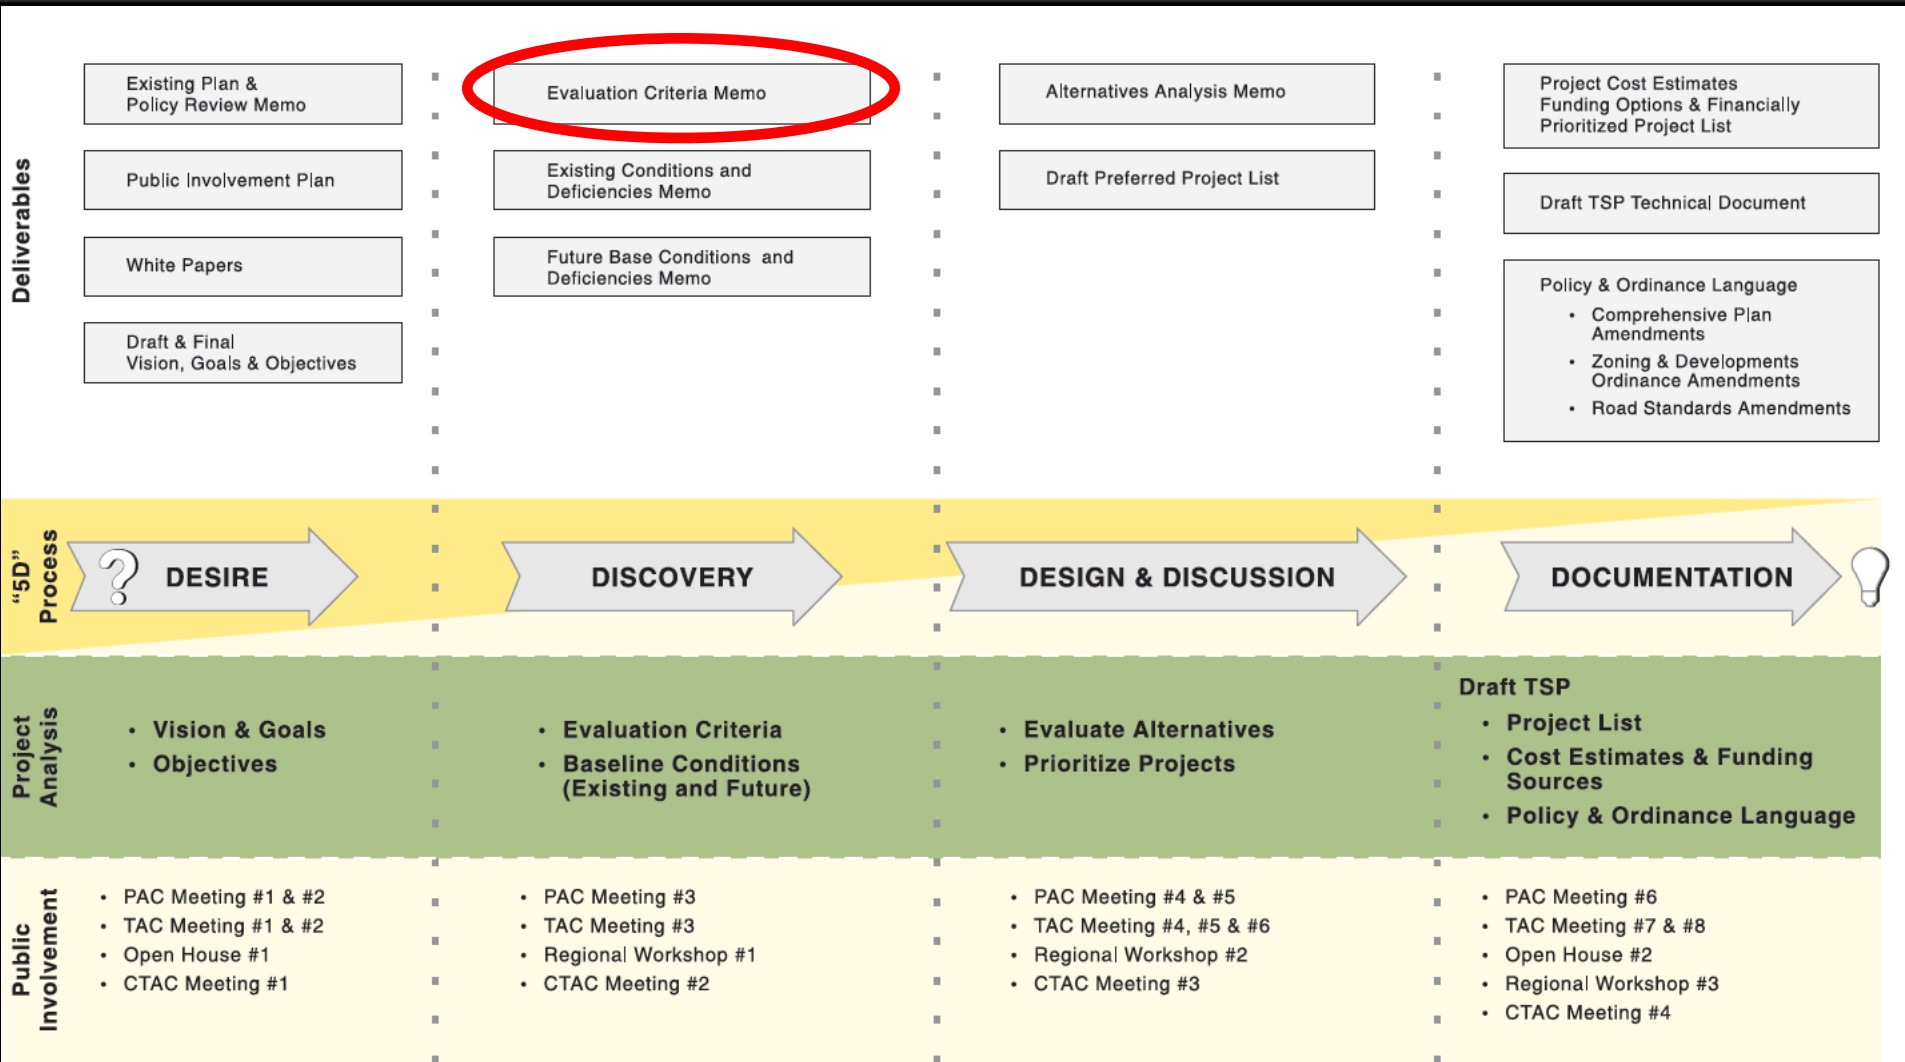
Deliverables

Existing Plan & Policy Review Memo

Public Involvement Plan

White Papers

Draft & Final Vision, Goals & Objectives

Evaluation Criteria Memo

Existing Conditions and Deficiencies Memo

Future Base Conditions and Deficiencies Memo

Alternatives Analysis Memo

Draft Preferred Project List

Project Cost Estimates Funding Options & Financially Prioritized Project List

Draft TSP Technical Document

Policy & Ordinance Language
- Comprehensive Plan Amendments
- Zoning & Developments Ordinance Amendments
- Road Standards Amendments

"5D" Process

DESIRE

DISCOVERY

DESIGN & DISCUSSION

DOCUMENTATION

Project Analysis

- Vision & Goals
- Objectives

- Evaluation Criteria
- Baseline Conditions (Existing and Future)

- Evaluate Alternatives
- Prioritize Projects

Draft TSP
- Project List
- Cost Estimates & Funding Sources
- Policy & Ordinance Language

Public Involvement

- PAC Meeting #1 & #2
- TAC Meeting #1 & #2
- Open House #1
- CTAC Meeting #1

- PAC Meeting #3
- TAC Meeting #3
- Regional Workshop #1
- CTAC Meeting #2

- PAC Meeting #4 & #5
- TAC Meeting #4, #5 & #6
- Regional Workshop #2
- CTAC Meeting #3

- PAC Meeting #6
- TAC Meeting #7 & #8
- Open House #2
- Regional Workshop #3
- CTAC Meeting #4